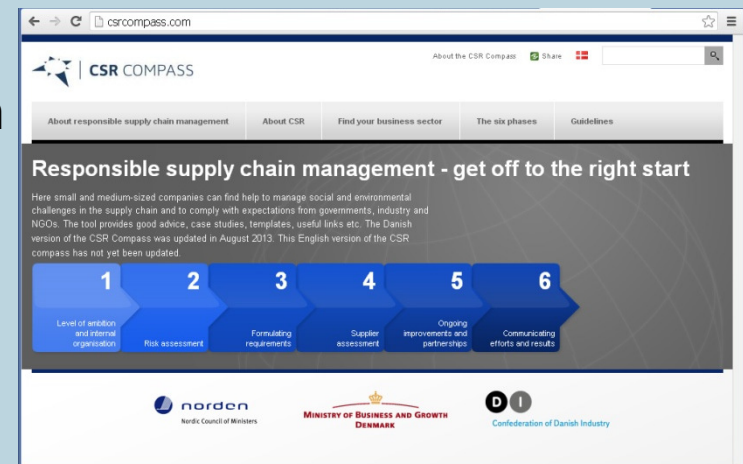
csrcompass.com

CSR COMPASS

About the CSR Compass  Share

About responsible supply chain management | About CSR | Find your business sector | The six phases | Guidelines

Responsible supply chain management - get off to the right start

Here small and medium-sized companies can find help to manage social and environmental challenges in the supply chain and to comply with expectations from governments, industry and NGOs. The tool provides good advice, case studies, templates, useful links etc. The Danish version of the CSR Compass was updated in August 2013. This English version of the CSR compass has not yet been updated.

1 Level of ambition and internal organisation

2 Risk assessment

3 Formulating requirements

4 Supplier assessment

5 Ongoing improvements and partnerships

6 Communicating efforts and results

norden
Nordic Council of Ministers

MINISTRY OF BUSINESS AND GROWTH DENMARK

DI
Confederation of Danish Industry